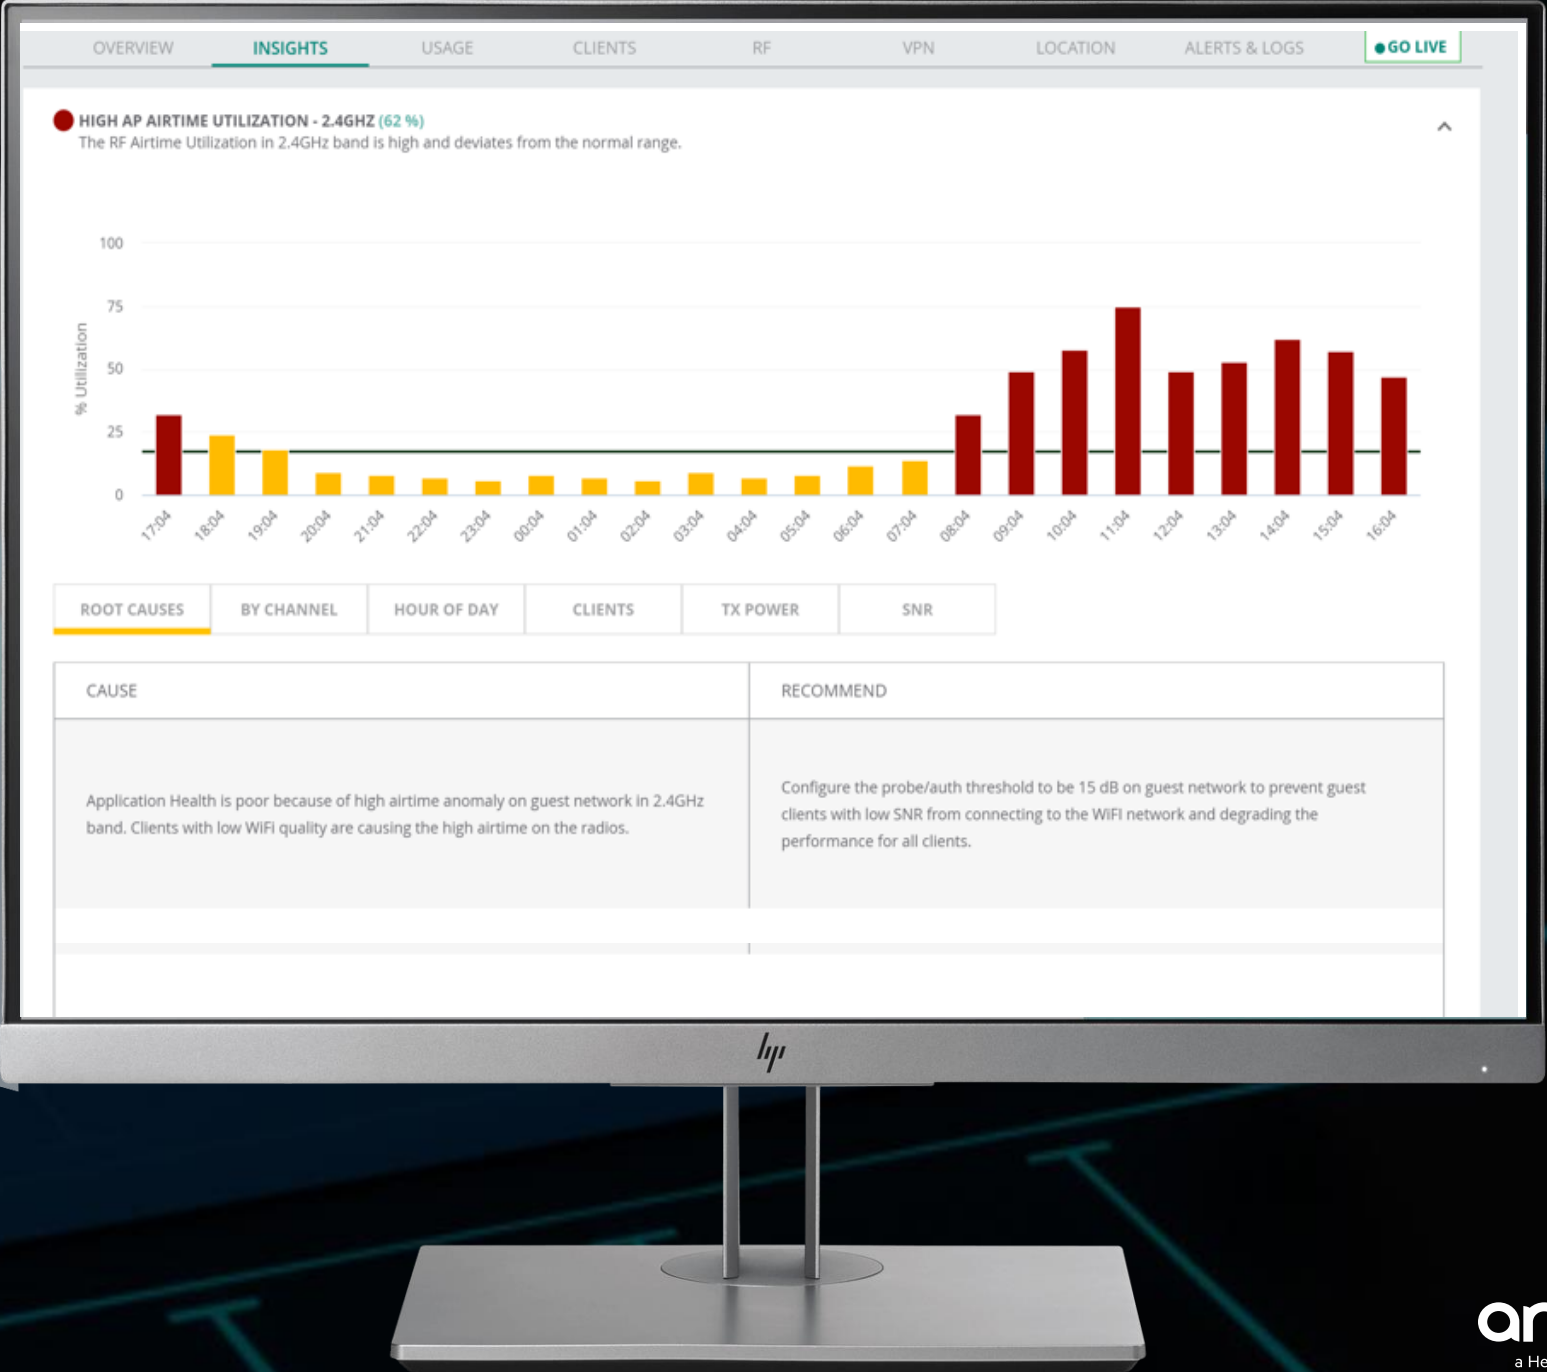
OVERVIEW INSIGHTS USAGE CLIENTS RF VPN LOCATION ALERTS & LOGS ● GO LIVE

HIGH AP AIRTIME UTILIZATION - 2.4GHZ (62 %)
The RF Airtime Utilization in 2.4GHz band is high and deviates from the normal range.

% Utilization

100
75
50
25
0

17:04 18:04 19:04 20:04 21:04 22:04 23:04 00:04 01:04 02:04 03:04 04:04 05:04 06:04 07:04 08:04 09:04 10:04 11:04 12:04 13:04 14:04 15:04 16:04

ROOT CAUSES BY CHANNEL HOUR OF DAY CLIENTS TX POWER SNR

| CAUSE | RECOMMEND |
|---|---|
| Application Health is poor because of high airtime anomaly on guest network in 2.4GHz band. Clients with low WiFi quality are causing the high airtime on the radios. | Configure the probe/auth threshold to be 15 dB on guest network to prevent guest clients with low SNR from connecting to the WiFi network and degrading the performance for all clients. |

hp

ar
a He